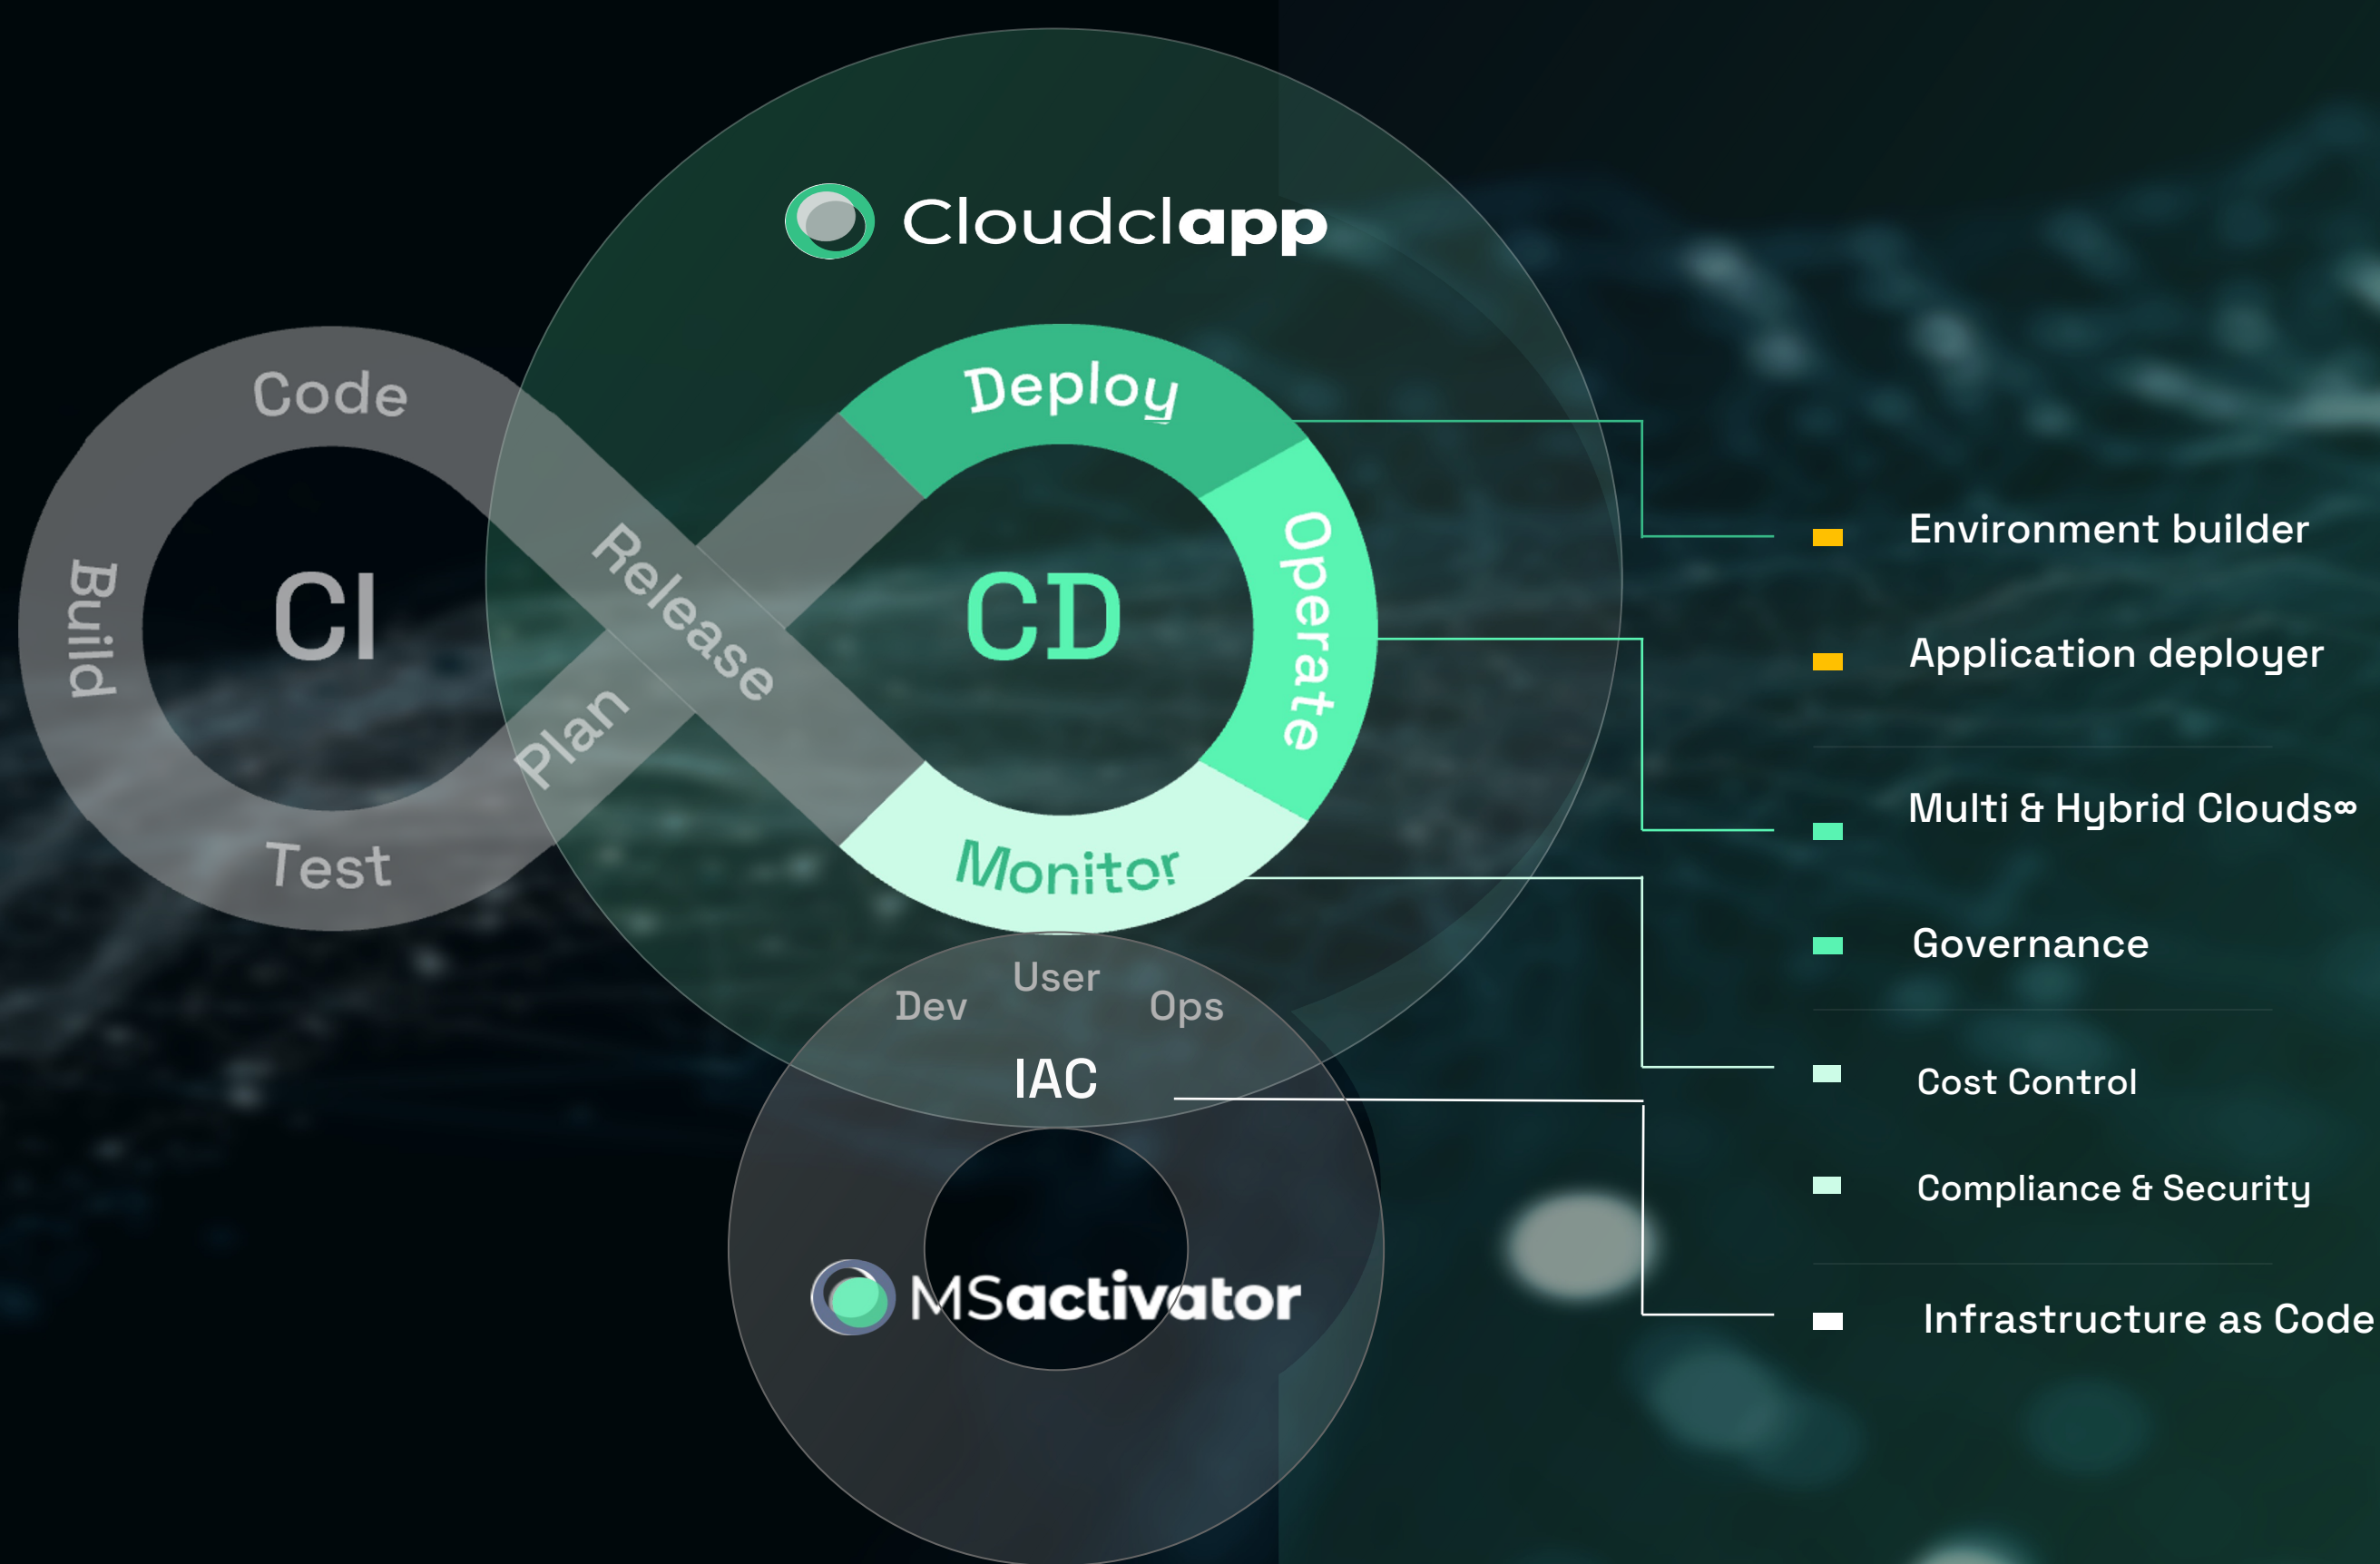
Cloudclapp

Code
Build
CI
Test
Release
Plan
Deploy
CD
Operate
Monitor

User
Dev
Ops
IAC

MSactivator

Environment builder
Application deployer
Multi & Hybrid Clouds∞
Governance
Cost Control
Compliance & Security
Infrastructure as Code